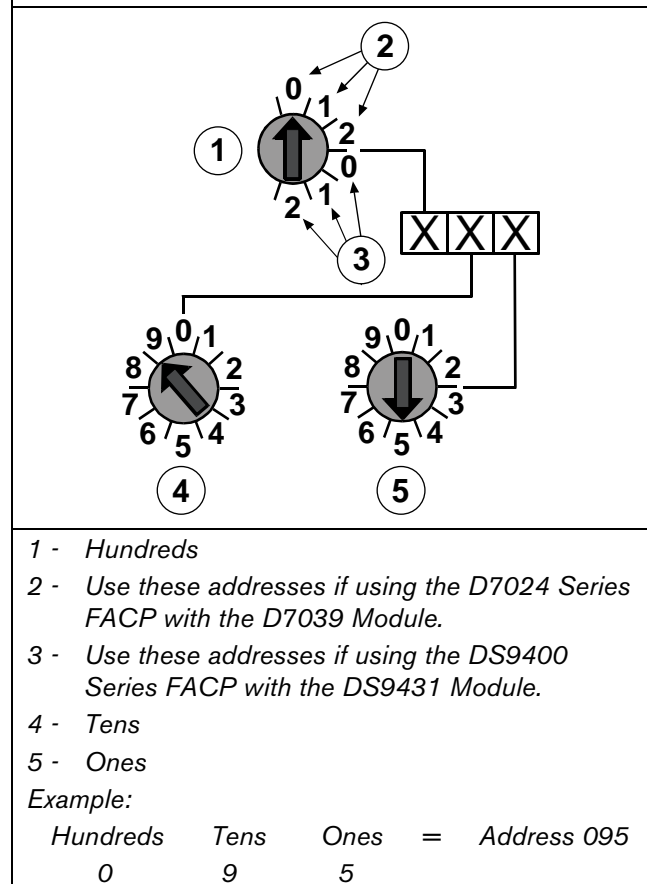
2

0
1
2
0
1
2

1

X X X

3

9 0 1
8 2
7 3
6 5 4

9 0 1
8 2
7 3
6 5 4

4

5

1 - Hundreds

2 - Use these addresses if using the D7024 Series FACP with the D7039 Module.

3 - Use these addresses if using the DS9400 Series FACP with the DS9431 Module.

4 - Tens

5 - Ones

Example:

| Hundreds | Tens | Ones | = | Address 095 |
|---|---|---|---|---|
| 0 | 9 | 5 | | |